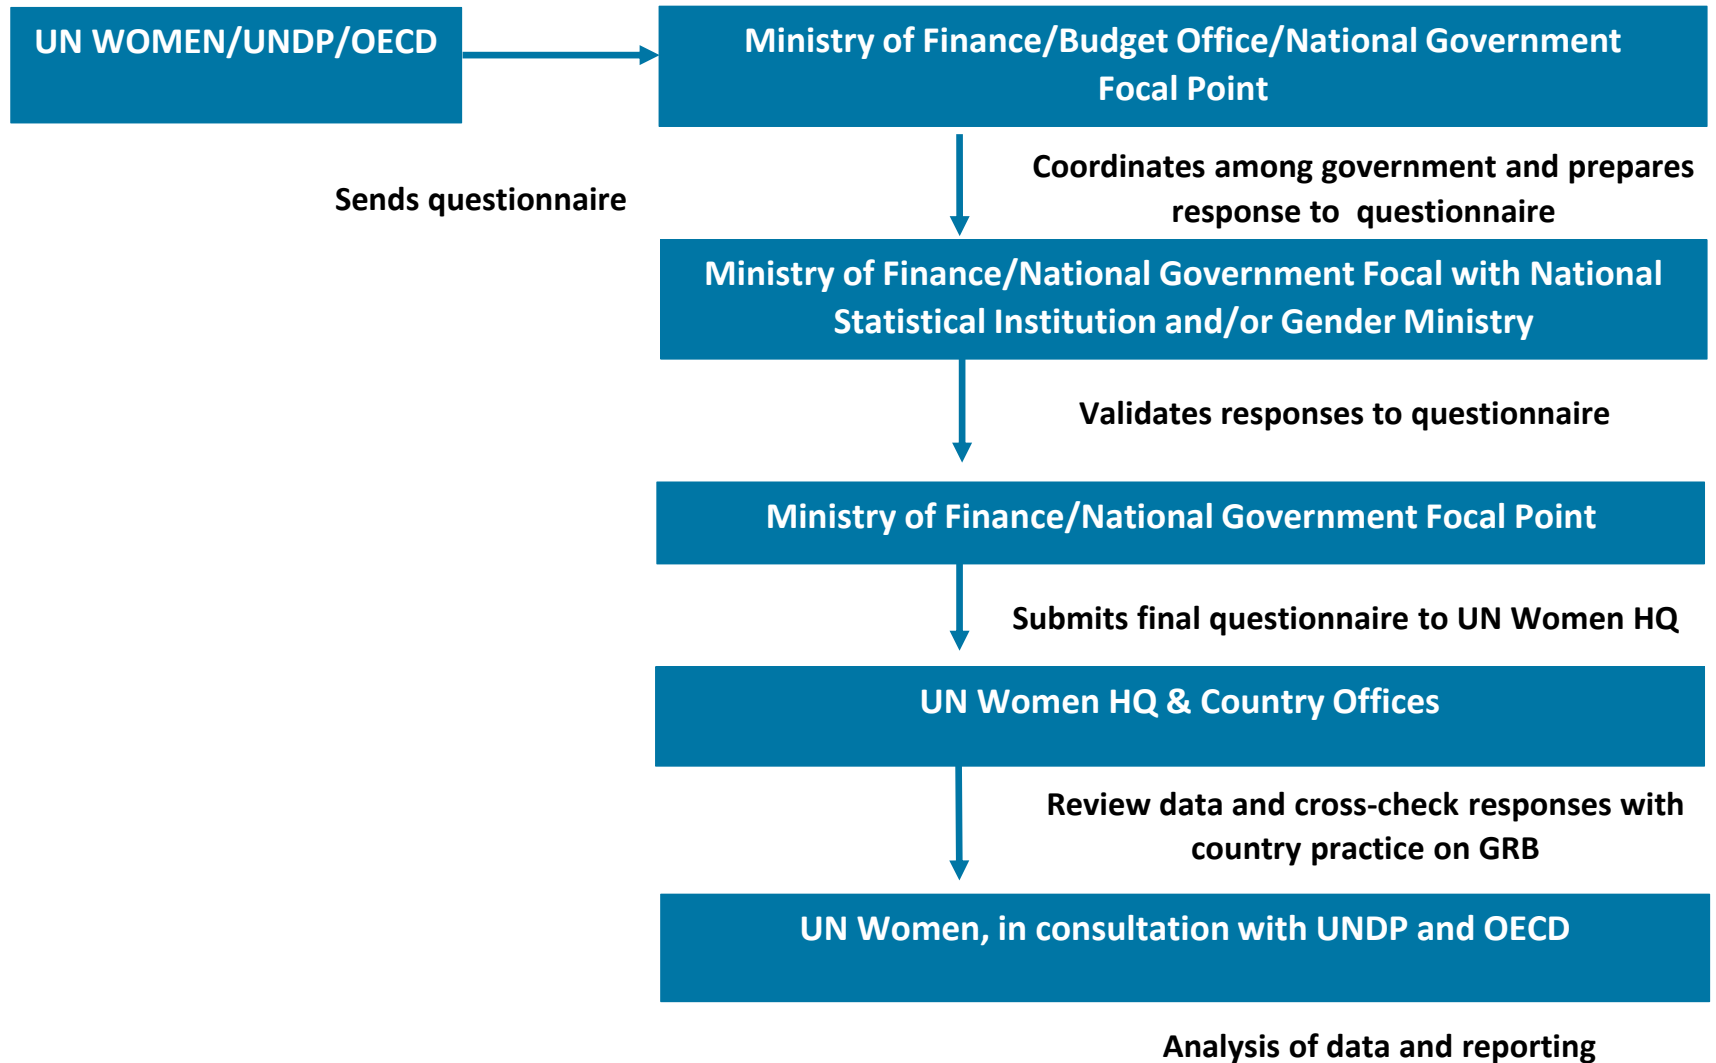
UN WOMEN/UNDP/OECD

Ministry of Finance/Budget Office/National Government Focal Point

Sends questionnaire

Coordinates among government and prepares response to questionnaire

Ministry of Finance/National Government Focal with National Statistical Institution and/or Gender Ministry

Validates responses to questionnaire

Ministry of Finance/National Government Focal Point

Submits final questionnaire to UN Women HQ

UN Women HQ & Country Offices

Review data and cross-check responses with country practice on GRB

UN Women, in consultation with UNDP and OECD

Analysis of data and reporting